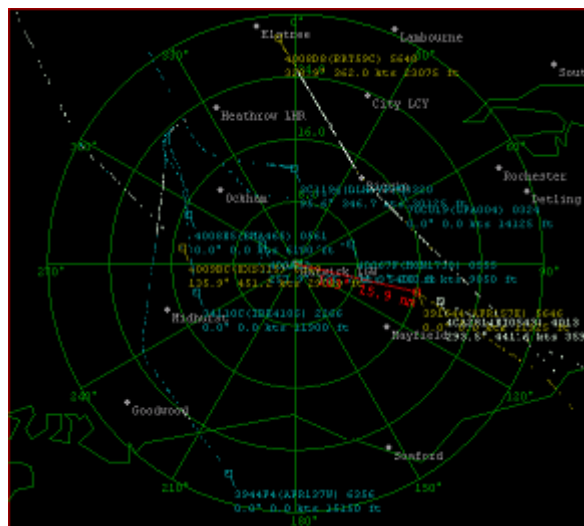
0°
Elstree
Lambourne
South
330°
30°
4008D8(BRT59C) 5640
329.9° 262.0 kts 23075 ft
City LCY
Heathrow 18R
16.0
300°
60°
Rochester
Biggin
Ockham
Detling
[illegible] 0.0 kts 14125 ft
400886(BMA466) 0561
0.0° 0.0 kts 6100 ft
270°
90°
4008BC(EXS123) 1346
Gatwick 18
135.9° 451.2 kts 23000 ft
25.9 nm
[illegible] 3850 ft
Midhurst
39164A(AFR157E) 5646
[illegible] 0.0 kts 11500 ft
Mayfield
4CA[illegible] 4813
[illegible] 441.6 kts 383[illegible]
240°
120°
Goodwood
Seaford
210°
150°
3944F4(AFR127U) 6356
0.0° 0.0 kts 15250 ft
180°